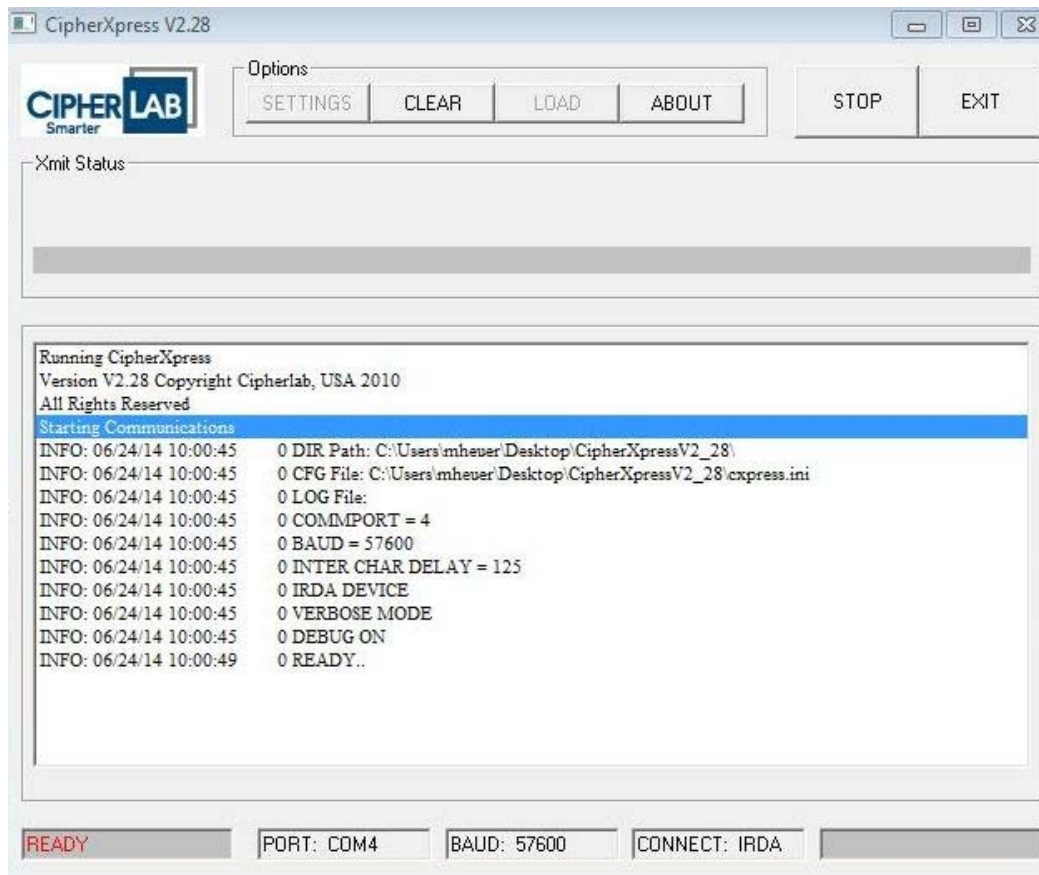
CipherXpress V2.28

CIPHERLAB
Smarter

Options
SETTINGS CLEAR LOAD ABOUT

STOP EXIT

Xmit Status

Running CipherXpress
Version V2.28 Copyright Cipherlab, USA 2010
All Rights Reserved
Starting Communications
INFO: 06/24/14 10:00:45 0 DIR Path: C:\Users\mheuer\Desktop\CipherXpressV2_28\
INFO: 06/24/14 10:00:45 0 CFG File: C:\Users\mheuer\Desktop\CipherXpressV2_28\cxpress.ini
INFO: 06/24/14 10:00:45 0 LOG File:
INFO: 06/24/14 10:00:45 0 COMMPORT = 4
INFO: 06/24/14 10:00:45 0 BAUD = 57600
INFO: 06/24/14 10:00:45 0 INTER CHAR DELAY = 125
INFO: 06/24/14 10:00:45 0 IRDA DEVICE
INFO: 06/24/14 10:00:45 0 VERBOSE MODE
INFO: 06/24/14 10:00:45 0 DEBUG ON
INFO: 06/24/14 10:00:49 0 READY..

READY PORT: COM4 BAUD: 57600 CONNECT: IRDA